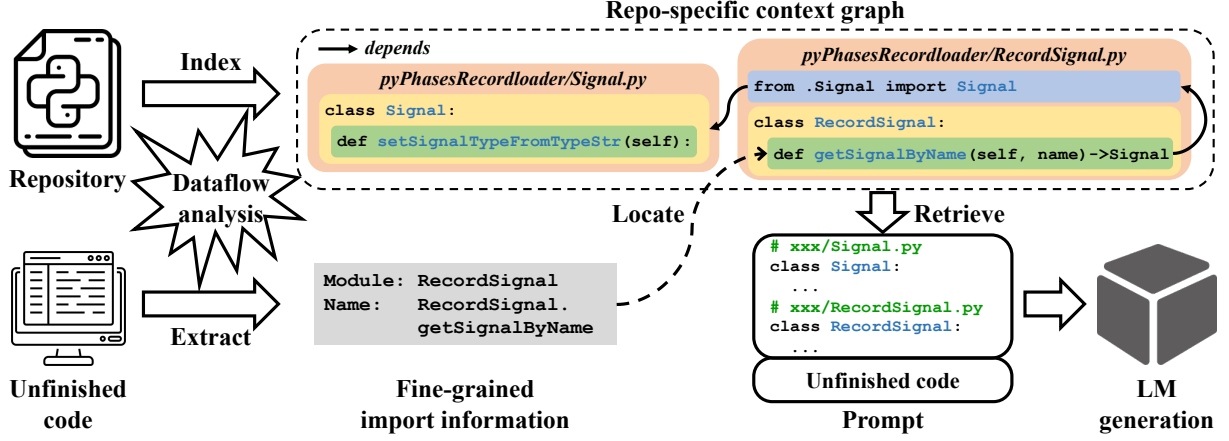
Repo-specific context graph

depends

Index

pyPhasesRecordloader/Signal.py

class Signal:

def setSignalTypeFromTypeStr(self):

pyPhasesRecordloader/RecordSignal.py

from .Signal import Signal

class RecordSignal:

def getSignalByName(self, name)->Signal

Repository

Dataflow analysis

Locate

Retrieve

# xxx/Signal.py
class Signal:
...
# xxx/RecordSignal.py
class RecordSignal:
...

Unfinished code

Module: RecordSignal
Name: RecordSignal.
getSignalByName

Extract

Unfinished code

Fine-grained import information

Prompt

LM generation